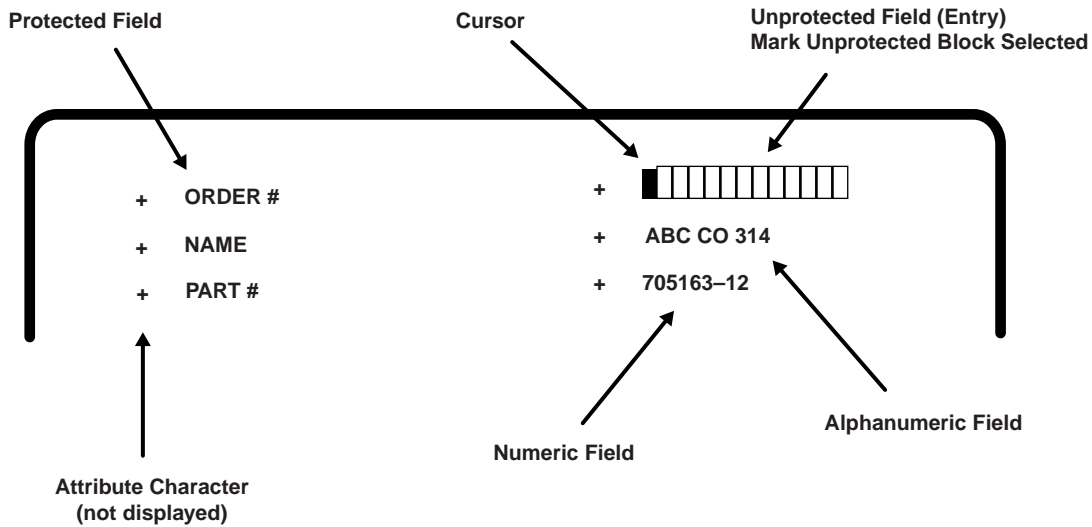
Protected Field

Cursor

Unprotected Field (Entry)
Mark Unprotected Block Selected

+ ORDER #

+ NAME

+ PART #

+

+ ABC CO 314

+ 705163–12

Attribute Character
(not displayed)

Numeric Field

Alphanumeric Field